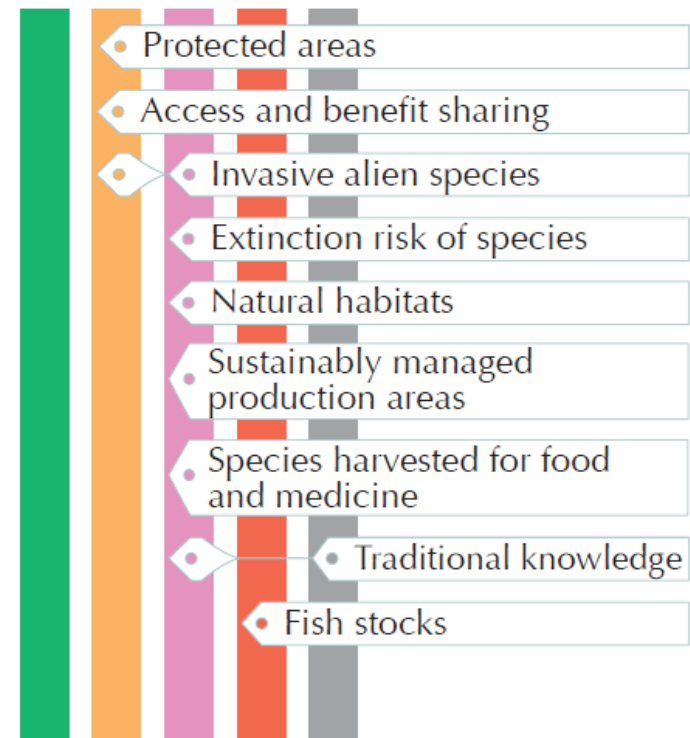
Protected areas

Access and benefit sharing

Invasive alien species

Extinction risk of species

Natural habitats

Sustainably managed production areas

Species harvested for food and medicine

Traditional knowledge

Fish stocks